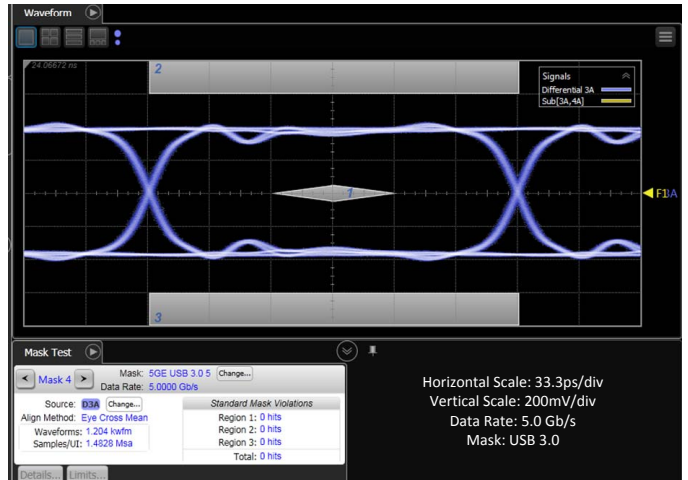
Waveform

24.06672 ns

2

Signals
Differential 3A
Sub[3A,4A]

1

F1A

3

Mask Test

Mask 4
Mask: 5GE USB 3.0 5 Change...
Data Rate: 5.0000 Gb/s

Source: D3A Change...
Align Method: Eye Cross Mean
Waveforms: 1.204 kwfm
Samples/UI: 1.4828 Msa

Standard Mask Violations
Region 1: 0 hits
Region 2: 0 hits
Region 3: 0 hits
Total: 0 hits

Details... Limits...

Horizontal Scale: 33.3ps/div
Vertical Scale: 200mV/div
Data Rate: 5.0 Gb/s
Mask: USB 3.0